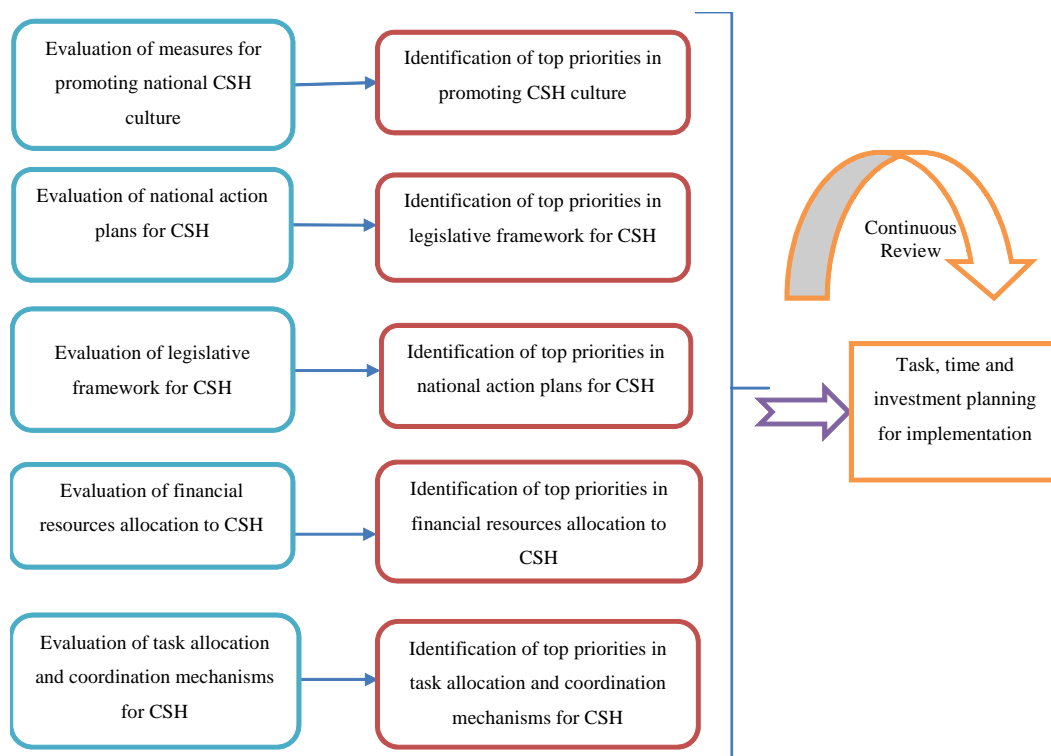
Evaluation of measures for promoting national CSH culture

Identification of top priorities in promoting CSH culture

Evaluation of national action plans for CSH

Identification of top priorities in legislative framework for CSH

Evaluation of legislative framework for CSH

Identification of top priorities in national action plans for CSH

Evaluation of financial resources allocation to CSH

Identification of top priorities in financial resources allocation to CSH

Evaluation of task allocation and coordination mechanisms for CSH

Identification of top priorities in task allocation and coordination mechanisms for CSH

Continuous Review

Task, time and investment planning for implementation